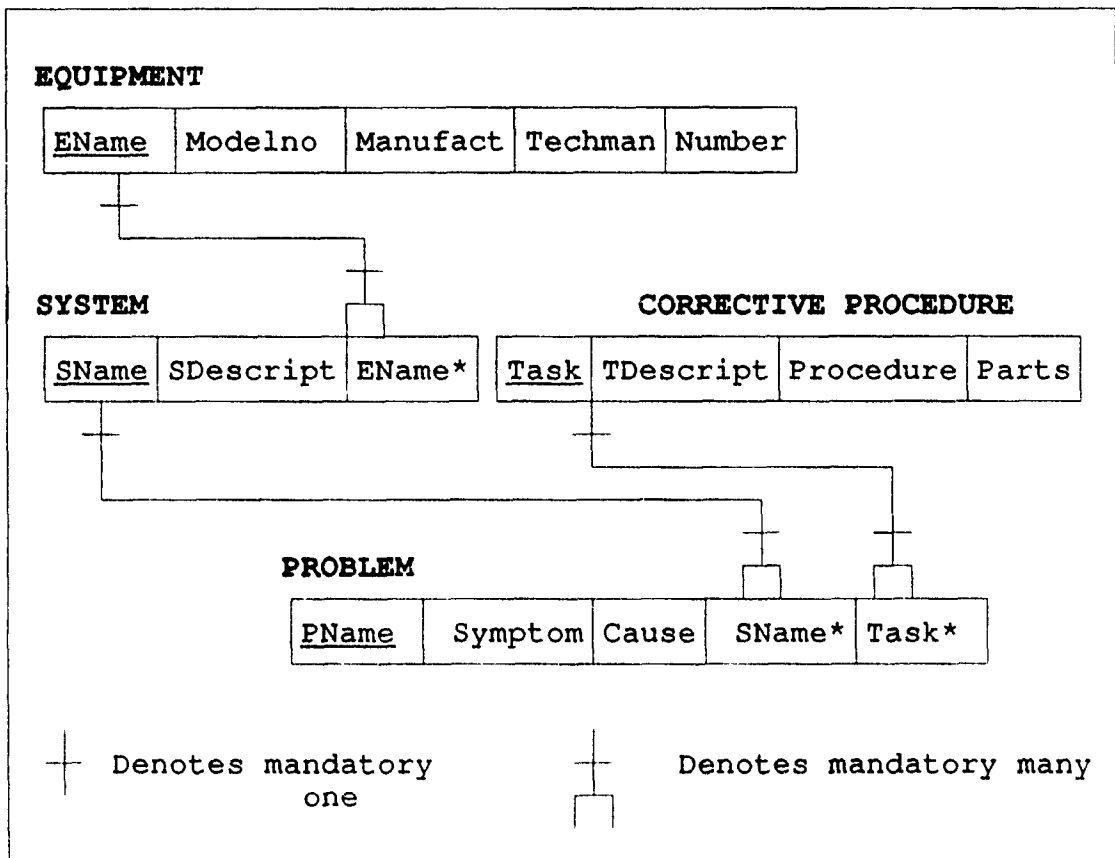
EQUIPMENT

| EName | Modelno | Manufact | Techman | Number |
|---|---|---|---|---|

SYSTEM

| SName | SDescript | EName* |
|---|---|---|

CORRECTIVE PROCEDURE

| Task | TDescript | Procedure | Parts |
|---|---|---|---|

PROBLEM

| PName | Symptom | Cause | SName* | Task* |
|---|---|---|---|---|

Denotes mandatory one

Denotes mandatory many